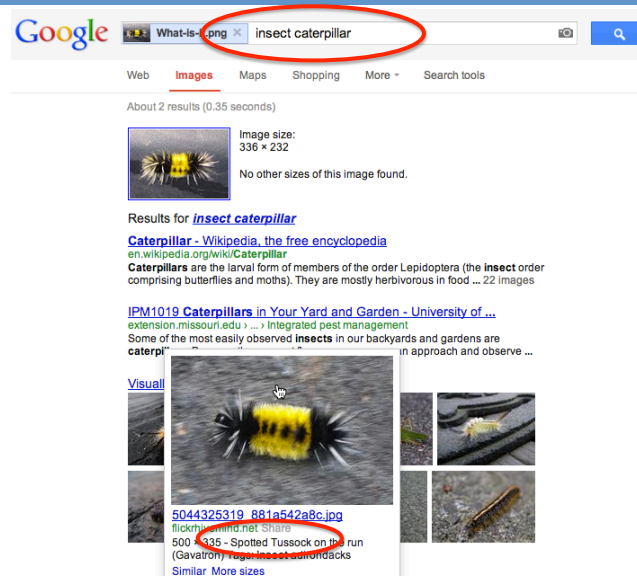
Google

What-is-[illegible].png × insect caterpillar

Web Images Maps Shopping More Search tools

About 2 results (0.35 seconds)

Image size:
336 × 232

No other sizes of this image found.

Results for *insect caterpillar*

Caterpillar - Wikipedia, the free encyclopedia
en.wikipedia.org/wiki/Caterpillar
Caterpillars are the larval form of members of the order Lepidoptera (the insect order comprising butterflies and moths). They are mostly herbivorous in food ... 22 images

IPM1019 Caterpillars in Your Yard and Garden - University of ...
extension.missouri.edu › ... › Integrated pest management
Some of the most easily observed insects in our backyards and gardens are caterpi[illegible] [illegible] an approach and observe ...

Visuall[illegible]

5044325319_881a542a8c.jpg
flickrhivemind.net Share
500 × 335 - Spotted Tussock on the run (Gavatron) Tags: insect adirondacks
Similar More sizes